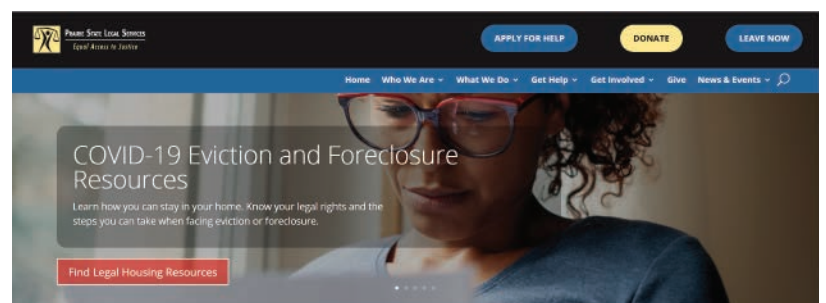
Prairie State Legal Services
Equal Access to Justice

APPLY FOR HELP
DONATE
LEAVE NOW

Home Who We Are ⌄ What We Do ⌄ Get Help ⌄ Get Involved ⌄ Give News & Events ⌄

COVID-19 Eviction and Foreclosure Resources

Learn how you can stay in your home. Know your legal rights and the steps you can take when facing eviction or foreclosure.

Find Legal Housing Resources